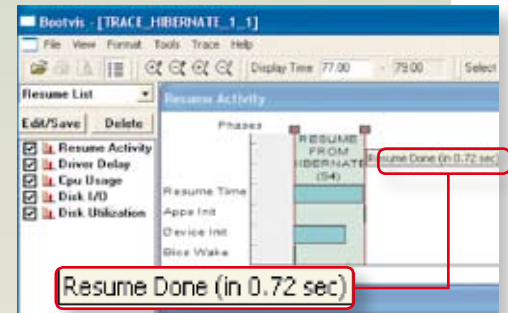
Bootvis - [TRACE_HIBERNATE_1_1]

File View Format Tools Trace Help

Display Time 77.00 - 79.00 Select

Resume List

Edit/Save Delete

Resume Activity
Driver Delay
Cpu Usage
Disk I/O
Disk Utilization

Resume Activity

Phases

RESUME FROM HIBERNATE (S4)

Resume Done (in 0.72 sec)

Resume Time

Apps Init

Device Init

Bios Wake

Resume Done (in 0.72 sec)